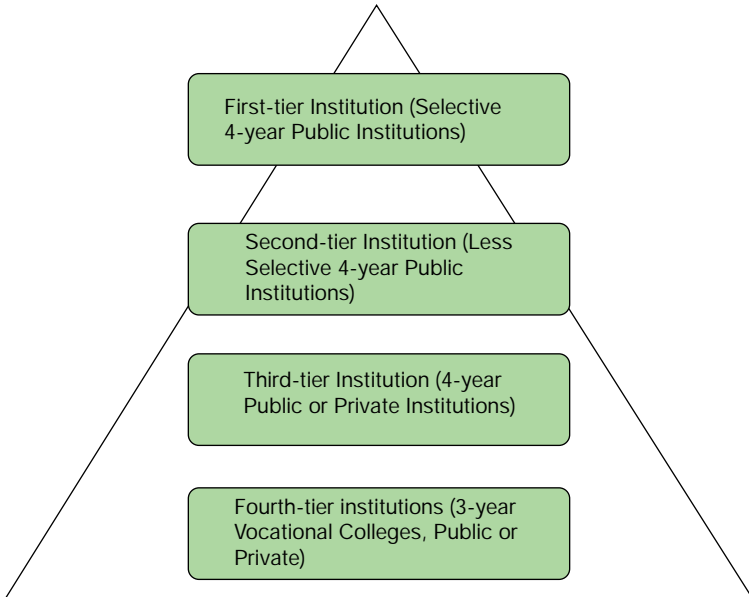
First-tier Institution (Selective 4-year Public Institutions)

Second-tier Institution (Less Selective 4-year Public Institutions)

Third-tier Institution (4-year Public or Private Institutions)

Fourth-tier institutions (3-year Vocational Colleges, Public or Private)